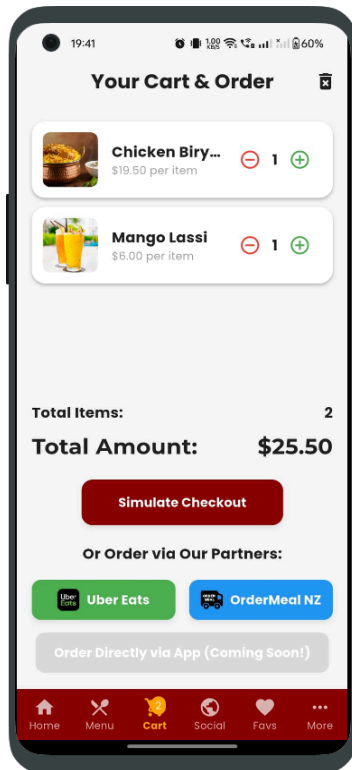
19:41 60%

Your Cart & Order

Chicken Biry...
$19.50 per item
1

Mango Lassi
$6.00 per item
1

Total Items: 2

Total Amount: $25.50

Simulate Checkout

Or Order via Our Partners:

Uber Eats

OrderMeal NZ

Order Directly via App (Coming Soon!)

Home
Menu
2
Cart
Social
Favs
More